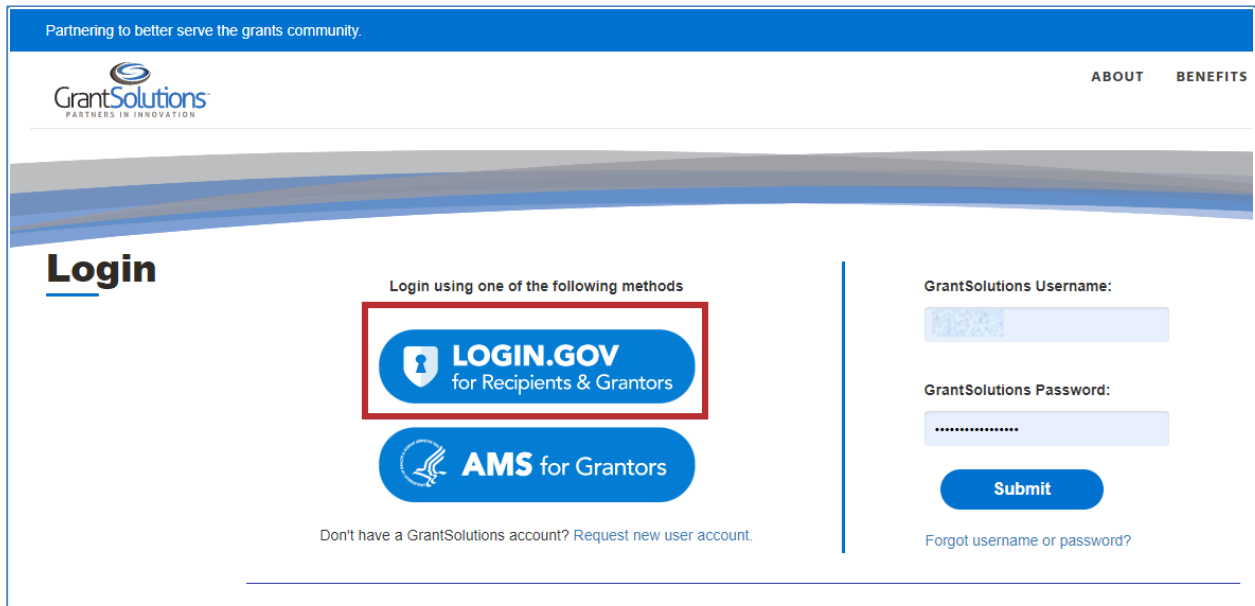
Partnering to better serve the grants community.

GrantSolutions
PARTNERS IN INNOVATION

ABOUT BENEFITS

Login

Login using one of the following methods

LOGIN.GOV
for Recipients & Grantors

AMS for Grantors

Don't have a GrantSolutions account? Request new user account.

GrantSolutions Username:

GrantSolutions Password:

•••••••••••••••••

Submit

Forgot username or password?